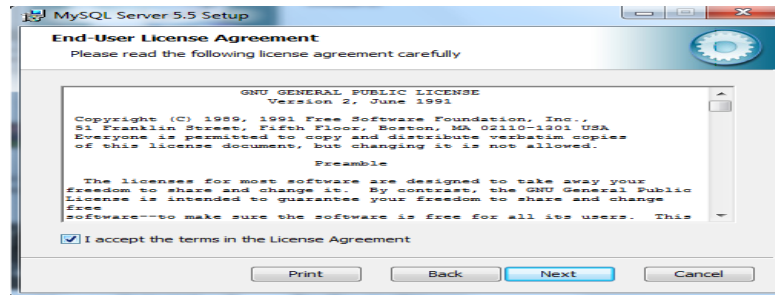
MySQL Server 5.5 Setup

End-User License Agreement

Please read the following license agreement carefully

GNU GENERAL PUBLIC LICENSE
Version 2, June 1991

Copyright (C) 1989, 1991 Free Software Foundation, Inc., 51 Franklin Street, Fifth Floor, Boston, MA 02110-1301 USA Everyone is permitted to copy and distribute verbatim copies of this license document, but changing it is not allowed.

Preamble

The licenses for most software are designed to take away your freedom to share and change it. By contrast, the GNU General Public License is intended to guarantee your freedom to share and change free
software--to make sure the software is free for all its users. This

I accept the terms in the License Agreement

Print

Back

Next

Cancel